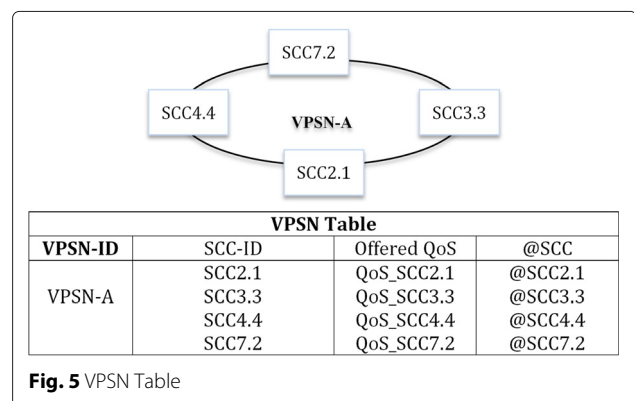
SCC7.2

SCC4.4

VPSN-A

SCC3.3

SCC2.1

| VPSN Table | | | |
|---|---|---|---|
| **VPSN-ID** | SCC-ID | Offered QoS | @SCC |
| VPSN-A | SCC2.1 | QoS_SCC2.1 | @SCC2.1 |
| | SCC3.3 | QoS_SCC3.3 | @SCC3.3 |
| | SCC4.4 | QoS_SCC4.4 | @SCC4.4 |
| | SCC7.2 | QoS_SCC7.2 | @SCC7.2 |

**Fig. 5** VPSN Table